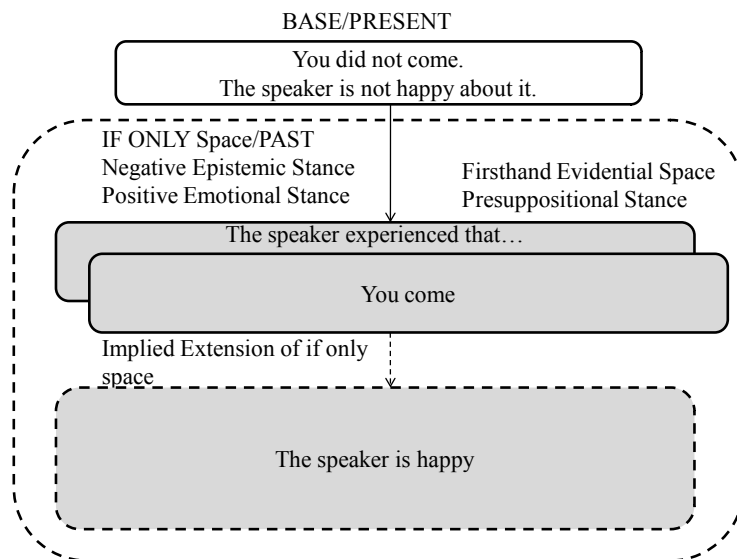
BASE/PRESENT

You did not come.
The speaker is not happy about it.

IF ONLY Space/PAST
Negative Epistemic Stance
Positive Emotional Stance

Firsthand Evidential Space
Presuppositional Stance

The speaker experienced that…

You come

Implied Extension of if only space

The speaker is happy